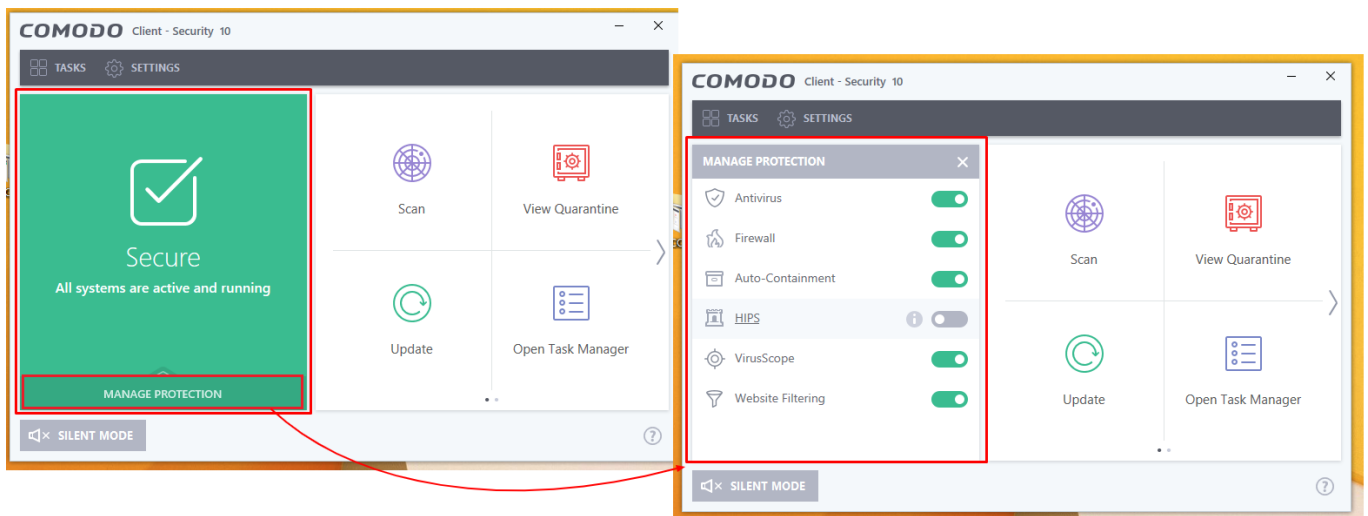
COMODO Client - Security 10

TASKS SETTINGS

Secure
All systems are active and running

MANAGE PROTECTION

Scan

View Quarantine

Update

Open Task Manager

SILENT MODE

?

COMODO Client - Security 10

TASKS SETTINGS

MANAGE PROTECTION

Antivirus

Firewall

Auto-Containment

HIPS

VirusScope

Website Filtering

Scan

View Quarantine

Update

Open Task Manager

SILENT MODE

?